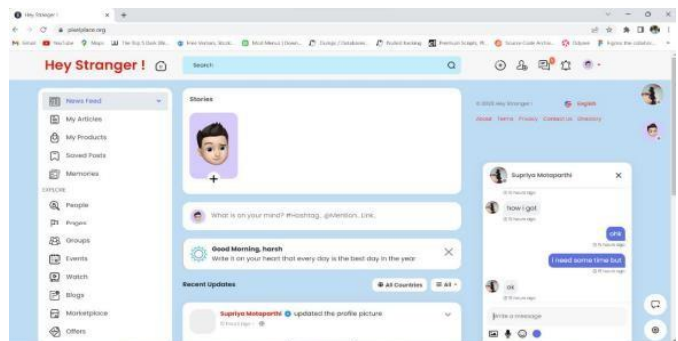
Hey Stranger ! ×  +

pixelplace.org

Hey Stranger !

Search

News Feed
My Articles
My Products
Saved Posts
Memories
EXPLORE
People
Pages
Groups
Events
Watch
Blogs
Marketplace
Offers

Stories

What is on your mind? #Hashtag.. @Mention.. Link..

Good Morning, harsh
Write it on your heart that every day is the best day in the year

Recent Updates
All Countries
All

Supriya Motaparthi updated the profile picture

© 2022 Hey Stranger !  English
About  Terms  Privacy  Contact Us  Directory

Supriya Motaparthi
how r got
ohk
I need some time but
ok
Write a message